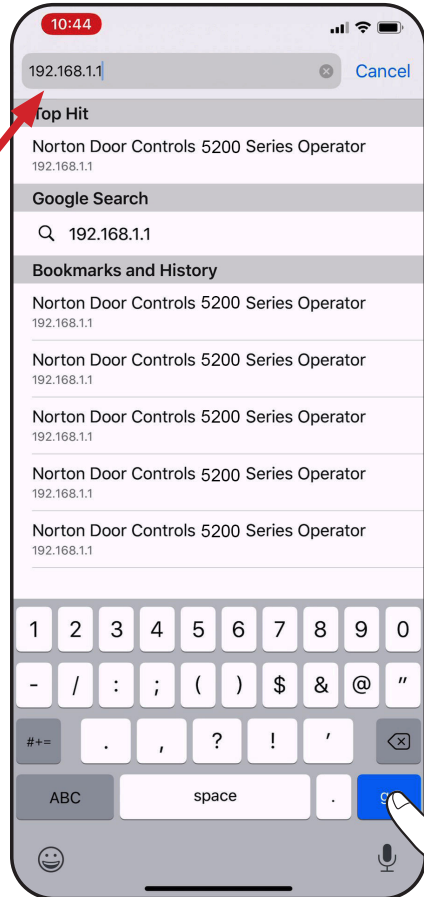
10:44

192.168.1.1

Cancel

Top Hit

Norton Door Controls 5200 Series Operator
192.168.1.1

Google Search

192.168.1.1

Bookmarks and History

Norton Door Controls 5200 Series Operator
192.168.1.1

Norton Door Controls 5200 Series Operator
192.168.1.1

Norton Door Controls 5200 Series Operator
192.168.1.1

Norton Door Controls 5200 Series Operator
192.168.1.1

Norton Door Controls 5200 Series Operator
192.168.1.1

1 2 3 4 5 6 7 8 9 0

- / : ; ( ) $ & @ "

#+= . , ? ! '

ABC space . go